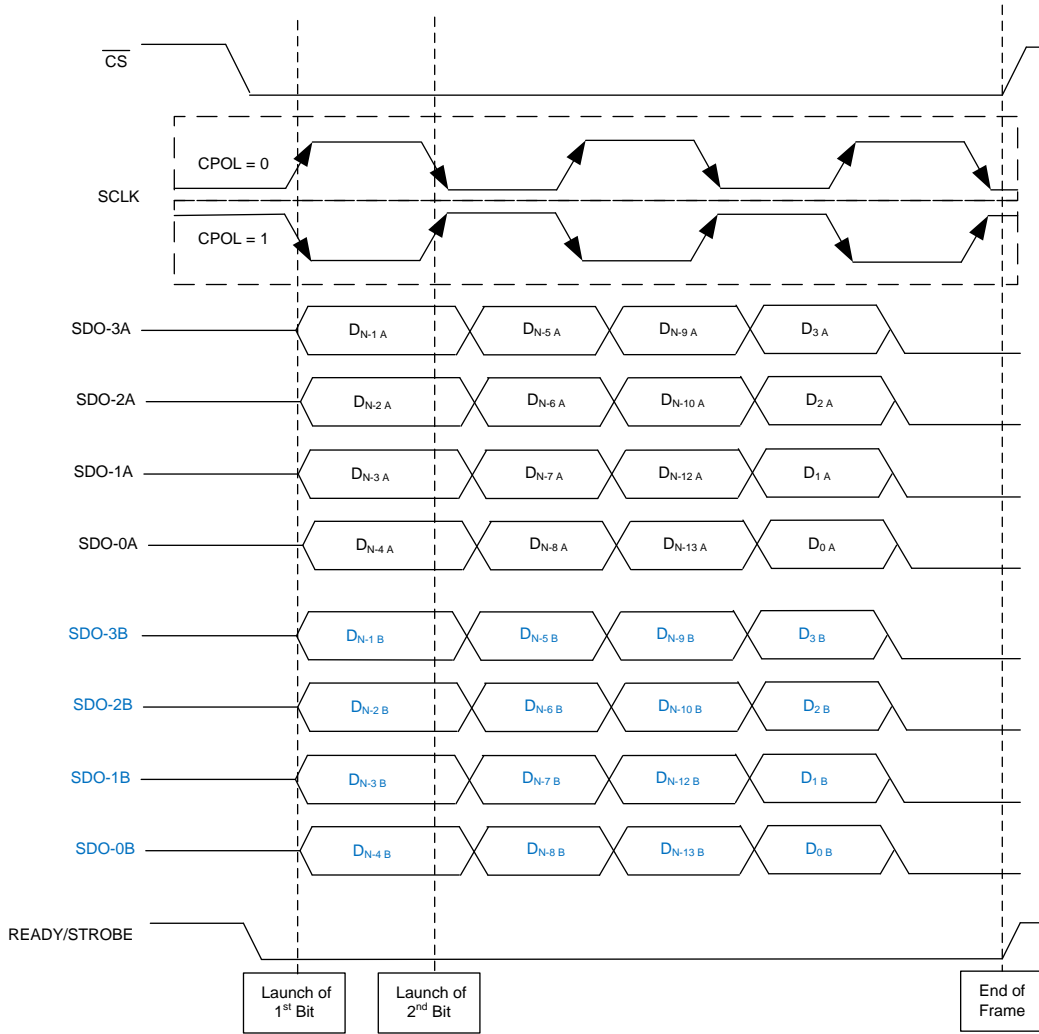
$\overline{CS}$

SCLK

CPOL = 0

CPOL = 1

SDO-3A $D_{N-1\ A}$ $D_{N-5\ A}$ $D_{N-9\ A}$ $D_{3\ A}$

SDO-2A $D_{N-2\ A}$ $D_{N-6\ A}$ $D_{N-10\ A}$ $D_{2\ A}$

SDO-1A $D_{N-3\ A}$ $D_{N-7\ A}$ $D_{N-12\ A}$ $D_{1\ A}$

SDO-0A $D_{N-4\ A}$ $D_{N-8\ A}$ $D_{N-13\ A}$ $D_{0\ A}$

SDO-3B $D_{N-1\ B}$ $D_{N-5\ B}$ $D_{N-9\ B}$ $D_{3\ B}$

SDO-2B $D_{N-2\ B}$ $D_{N-6\ B}$ $D_{N-10\ B}$ $D_{2\ B}$

SDO-1B $D_{N-3\ B}$ $D_{N-7\ B}$ $D_{N-12\ B}$ $D_{1\ B}$

SDO-0B $D_{N-4\ B}$ $D_{N-8\ B}$ $D_{N-13\ B}$ $D_{0\ B}$

READY/STROBE

Launch of 1$^{st}$ Bit

Launch of 2$^{nd}$ Bit

End of Frame